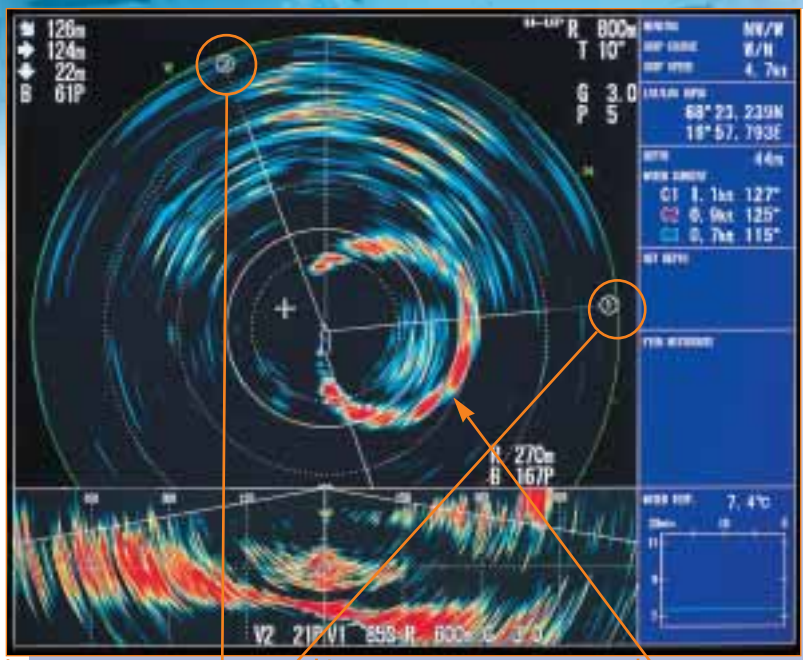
126m
124m
22m
B 61P

R 800m
T 10"

G 3.0
P 5

②

①

270m
B 167P

HEADING NW/W
SHIP COURSE W/N
SHIP SPEED 4.7kn

LATITUDE INPUT
68°23.239N
16°57.793E

DEPTH 44m

WATER CURRENT
C1 1.1kt 127°
C2 0.9kt 125°
C3 0.7kt 115°

NET DEPTH

WATER TEMP. 7.4℃

V2 21 V1 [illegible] R 600m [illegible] 3.0